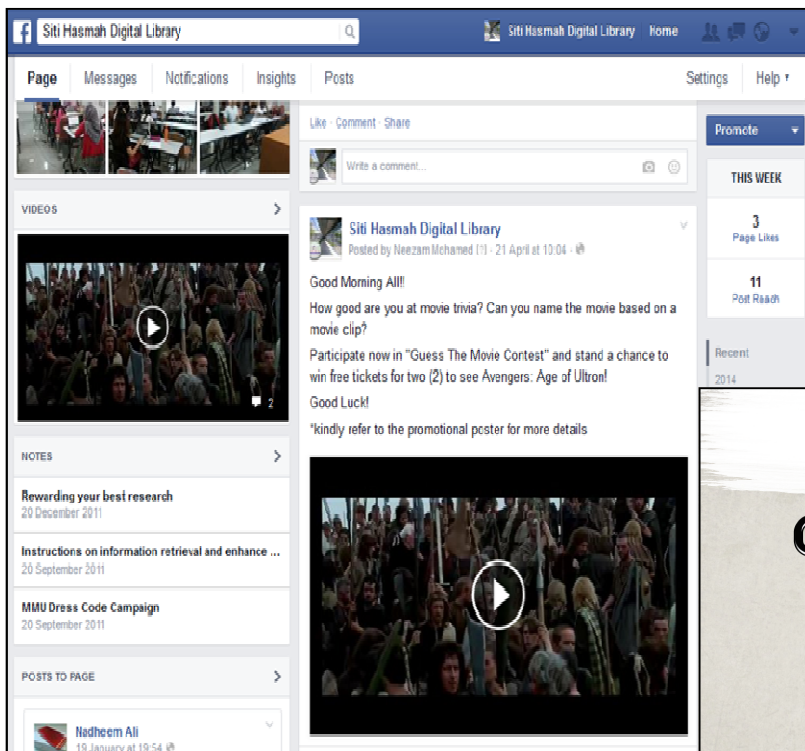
Siti Hasmah Digital Library

Siti Hasmah Digital Library Home

Page Messages Notifications Insights Posts Settings Help

Like · Comment · Share

Write a comment...

Promote

THIS WEEK

3
Page Likes

11
Post Reach

Recent

2014

VIDEOS

2

NOTES

Rewarding your best research
20 December 2011

Instructions on information retrieval and enhance ...
20 September 2011

MMU Dress Code Campaign
20 September 2011

POSTS TO PAGE

Nadheem Ali
19 January at 19:54

Siti Hasmah Digital Library
Posted by Neezam Mohamed [?] · 21 April at 10:04

Good Morning All!

How good are you at movie trivia? Can you name the movie based on a movie clip?

Participate now in "Guess The Movie Contest" and stand a chance to win free tickets for two (2) to see Avengers: Age of Ultron!

Good Luck!

*kindly refer to the promotional poster for more details